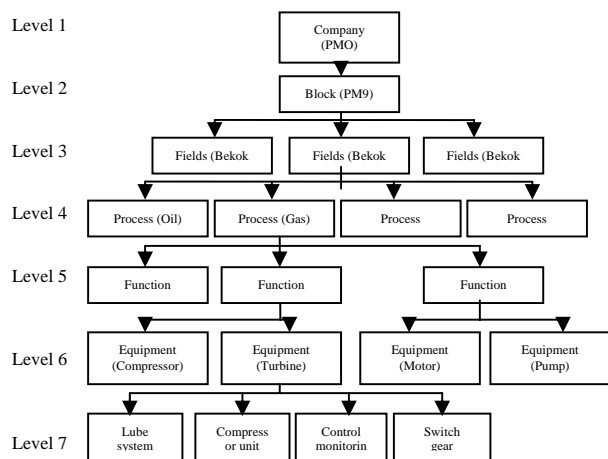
Level 1
Company (PMO)

Level 2
Block (PM9)

Level 3
Fields (Bekok
Fields (Bekok
Fields (Bekok

Level 4
Process (Oil)
Process (Gas)
Process
Process

Level 5
Function
Function
Function

Level 6
Equipment (Compressor)
Equipment (Turbine)
Equipment (Motor)
Equipment (Pump)

Level 7
Lube system
Compress or unit
Control monitorin
Switch gear